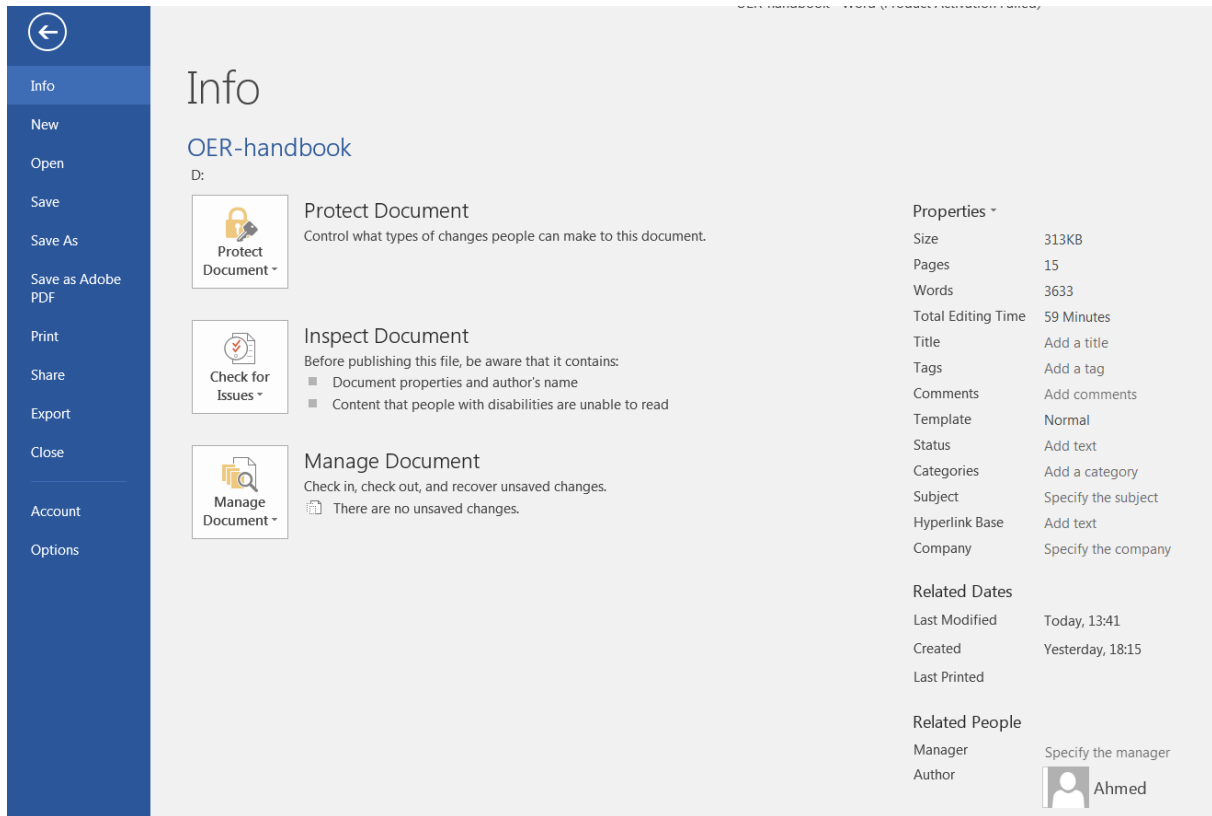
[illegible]

Info
New
Open
Save
Save As
Save as Adobe PDF
Print
Share
Export
Close
Account
Options

Info

OER-handbook
D:

Protect Document
Protect Document
Control what types of changes people can make to this document.

Check for Issues
Inspect Document
Before publishing this file, be aware that it contains:
Document properties and author's name
Content that people with disabilities are unable to read

Manage Document
Manage Document
Check in, check out, and recover unsaved changes.
There are no unsaved changes.

Properties

| | |
|---|---|
| Size | 313KB |
| Pages | 15 |
| Words | 3633 |
| Total Editing Time | 59 Minutes |
| Title | Add a title |
| Tags | Add a tag |
| Comments | Add comments |
| Template | Normal |
| Status | Add text |
| Categories | Add a category |
| Subject | Specify the subject |
| Hyperlink Base | Add text |
| Company | Specify the company |

Related Dates

| | |
|---|---|
| Last Modified | Today, 13:41 |
| Created | Yesterday, 18:15 |
| Last Printed | |

Related People

| | |
|---|---|
| Manager | Specify the manager |
| Author | Ahmed |